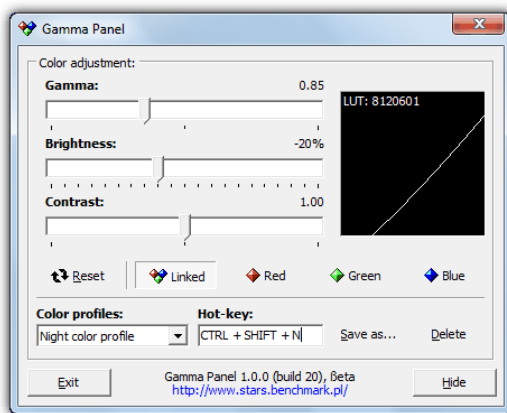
Gamma Panel

Color adjustment:

Gamma: 0.85

Brightness: -20%

Contrast: 1.00

LUT: 8120601

Reset

Linked

Red

Green

Blue

Color profiles:

Night color profile

Hot-key:

CTRL + SHIFT + N

Save as...

Delete

Exit

Gamma Panel 1.0.0 (build 20), ßeta
http://www.stars.benchmark.pl/

Hide